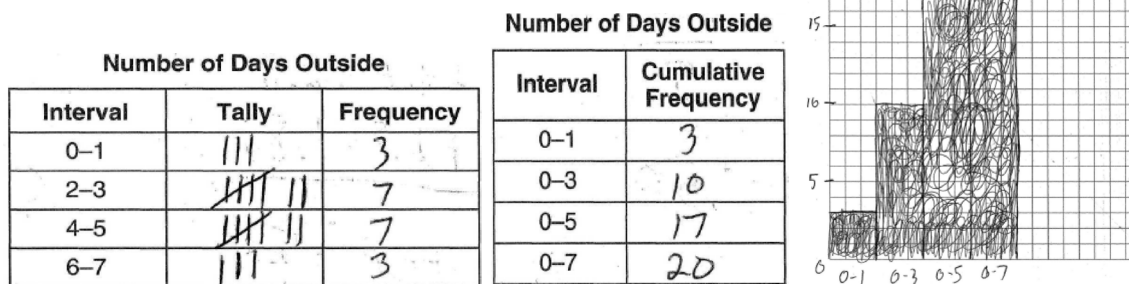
Number of Days Outside

| Interval | Tally | Frequency |
|---|---|---|
| 0–1 | III | 3 |
| 2–3 | ~~IIII~~ II | 7 |
| 4–5 | ~~IIII~~ II | 7 |
| 6–7 | III | 3 |

Number of Days Outside

| Interval | Cumulative Frequency |
|---|---|
| 0–1 | 3 |
| 0–3 | 10 |
| 0–5 | 17 |
| 0–7 | 20 |

15
10
5
0
0-1 0-3 0-5 0-7